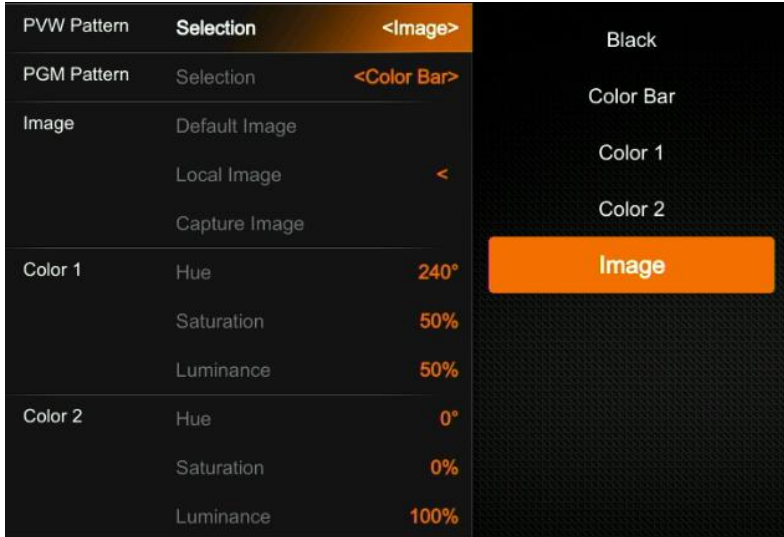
| | | |
|---|---|---|
| PVW Pattern | Selection | <Image> |
| PGM Pattern | Selection | <Color Bar> |
| Image | Default Image | |
| | Local Image | < |
| | Capture Image | |
| Color 1 | Hue | 240° |
| | Saturation | 50% |
| | Luminance | 50% |
| Color 2 | Hue | 0° |
| | Saturation | 0% |
| | Luminance | 100% |

Black
Color Bar
Color 1
Color 2
Image